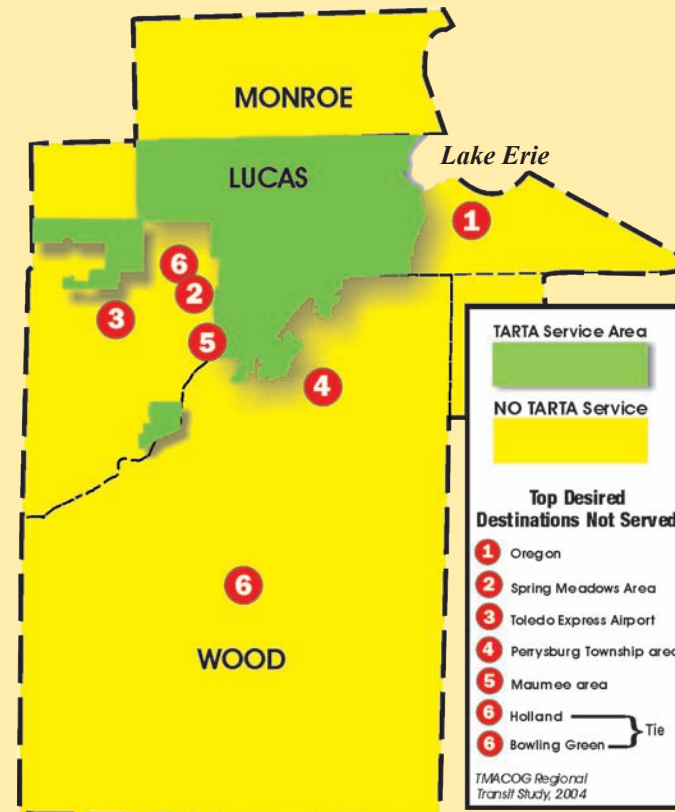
MONROE

LUCAS

Lake Erie

1

6

2

3

5

4

6

WOOD

TARTA Service Area

NO TARTA Service

Top Desired Destinations Not Served

1 Oregon

2 Spring Meadows Area

3 Toledo Express Airport

4 Perrysburg Township area

5 Maumee area

6 Holland

6 Bowling Green

Tie

TMACOG Regional Transit Study, 2004